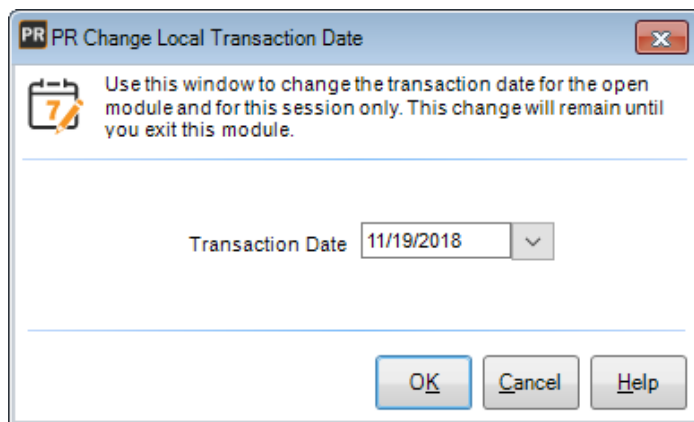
PR PR Change Local Transaction Date

7

Use this window to change the transaction date for the open module and for this session only. This change will remain until you exit this module.

Transaction Date 11/19/2018

OK Cancel Help